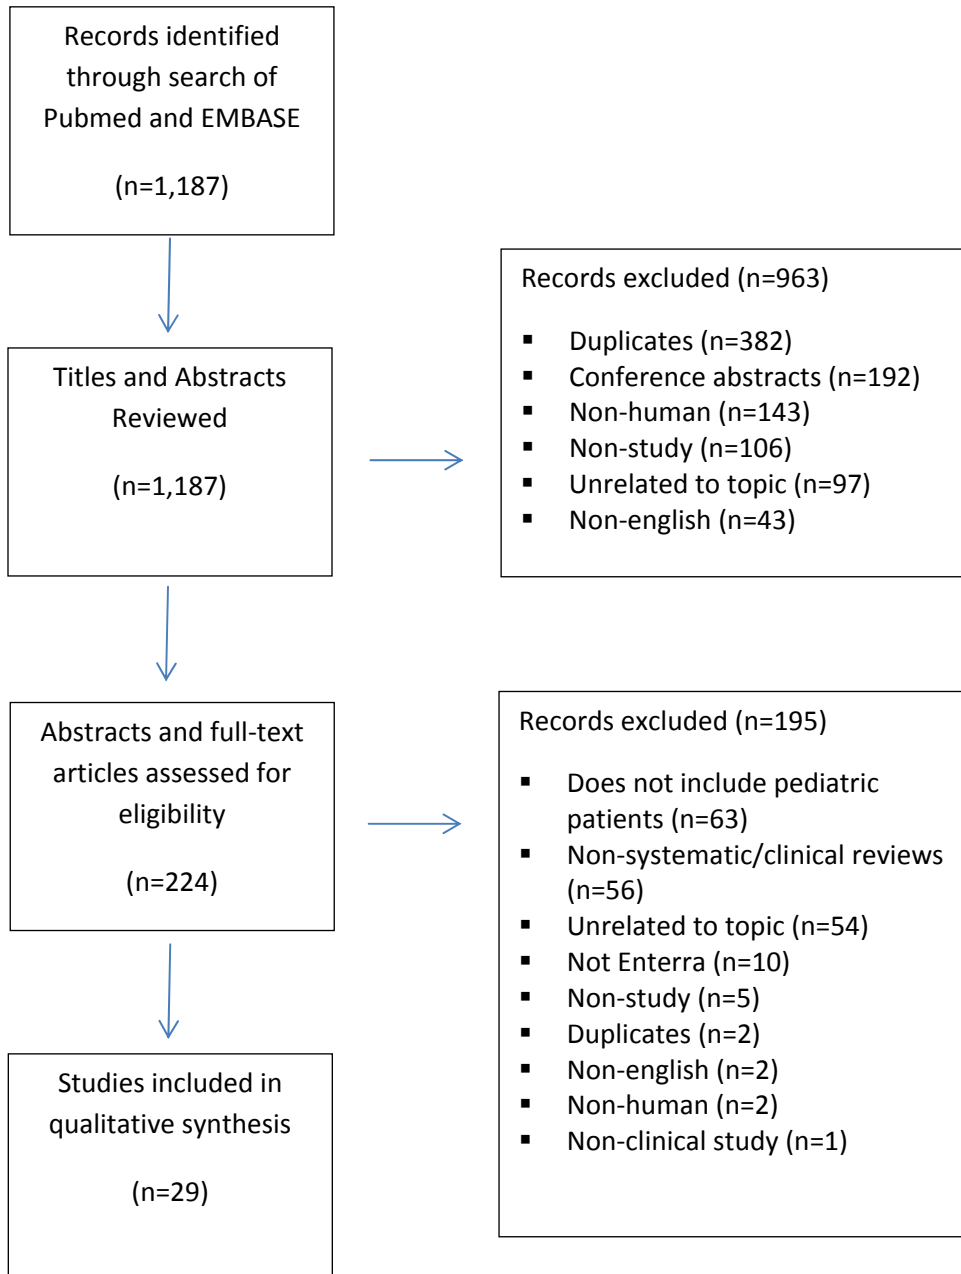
Records identified through search of Pubmed and EMBASE

(n=1,187)

Titles and Abstracts Reviewed

(n=1,187)

Records excluded (n=963)

- Duplicates (n=382)
- Conference abstracts (n=192)
- Non-human (n=143)
- Non-study (n=106)
- Unrelated to topic (n=97)
- Non-english (n=43)

Abstracts and full-text articles assessed for eligibility

(n=224)

Records excluded (n=195)

- Does not include pediatric patients (n=63)
- Non-systematic/clinical reviews (n=56)
- Unrelated to topic (n=54)
- Not Enterra (n=10)
- Non-study (n=5)
- Duplicates (n=2)
- Non-english (n=2)
- Non-human (n=2)
- Non-clinical study (n=1)

Studies included in qualitative synthesis

(n=29)